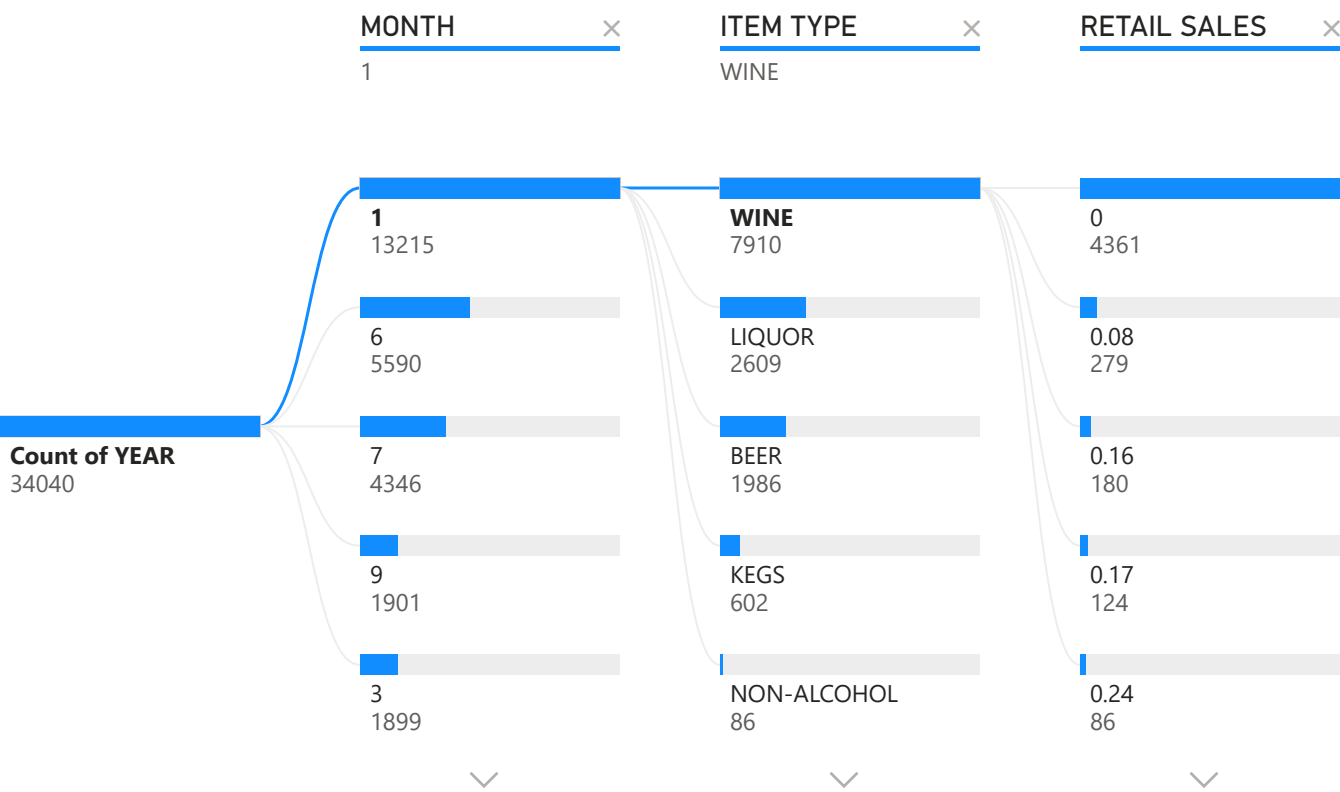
MONTH ×
1

ITEM TYPE ×
WINE

RETAIL SALES ×

Count of YEAR
34040

1
13215

6
5590

7
4346

9
1901

3
1899

WINE
7910

LIQUOR
2609

BEER
1986

KEGS
602

NON-ALCOHOL
86

0
4361

0.08
279

0.16
180

0.17
124

0.24
86